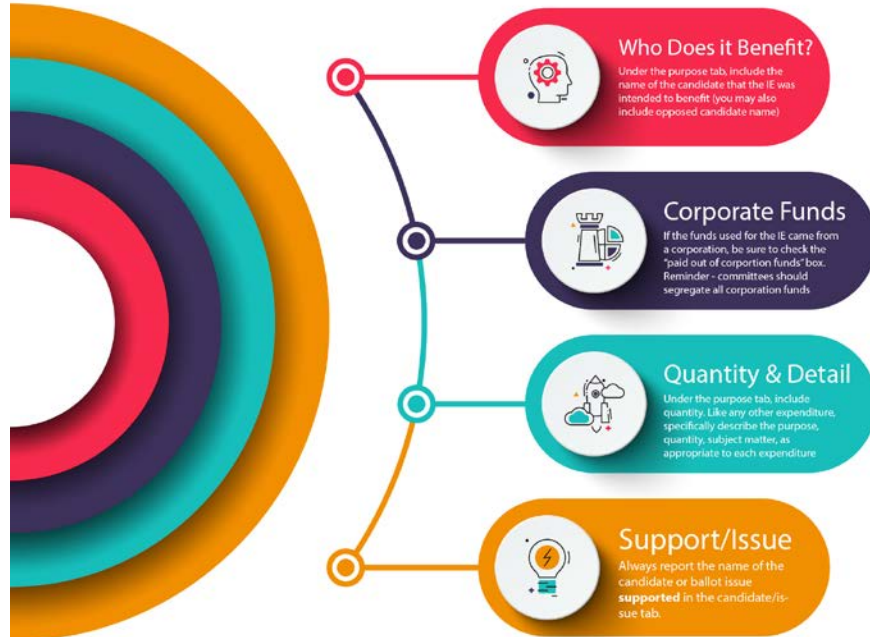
Who Does it Benefit?
Under the purpose tab, include the name of the candidate that the IE was intended to benefit (you may also include opposed candidate name)

Corporate Funds
If the funds used for the IE came from a corporation, be sure to check the "paid out of corportion funds" box. Reminder - committees should segregate all corporation funds

Quantity & Detail
Under the purpose tab, include quantity. Like any other expenditure, specifically describe the purpose, quantity, subject matter, as appropriate to each expenditure

Support/Issue
Always report the name of the candidate or ballot issue **supported** in the candidate/issue tab.